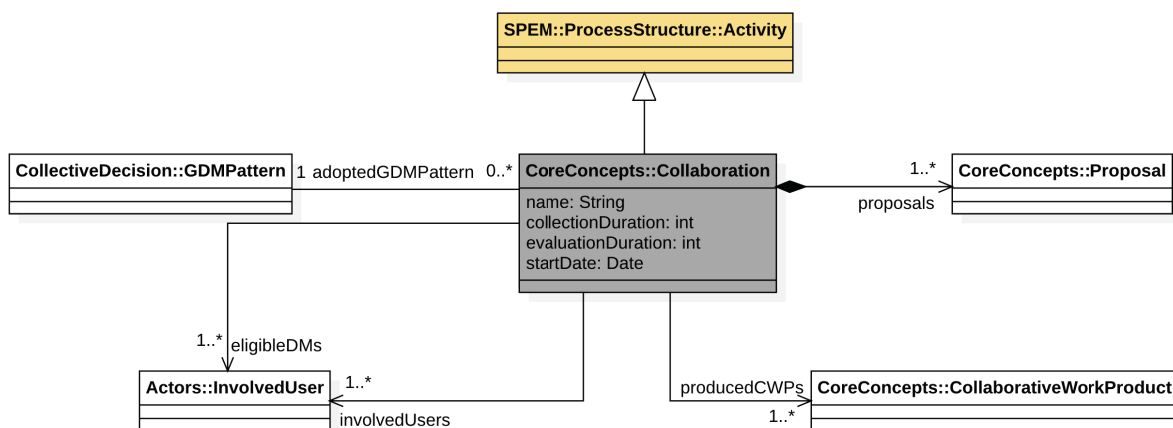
SPEM::ProcessStructure::Activity

CollectiveDecision::GDMPattern

1 adoptedGDMPattern

0..*

CoreConcepts::Collaboration

name: String
collectionDuration: int
evaluationDuration: int
startDate: Date

1..*

CoreConcepts::Proposal

proposals

1..*

eligibleDMs

Actors::InvolvedUser

1..*

involvedUsers

producedCWPs

CoreConcepts::CollaborativeWorkProduct

1..*